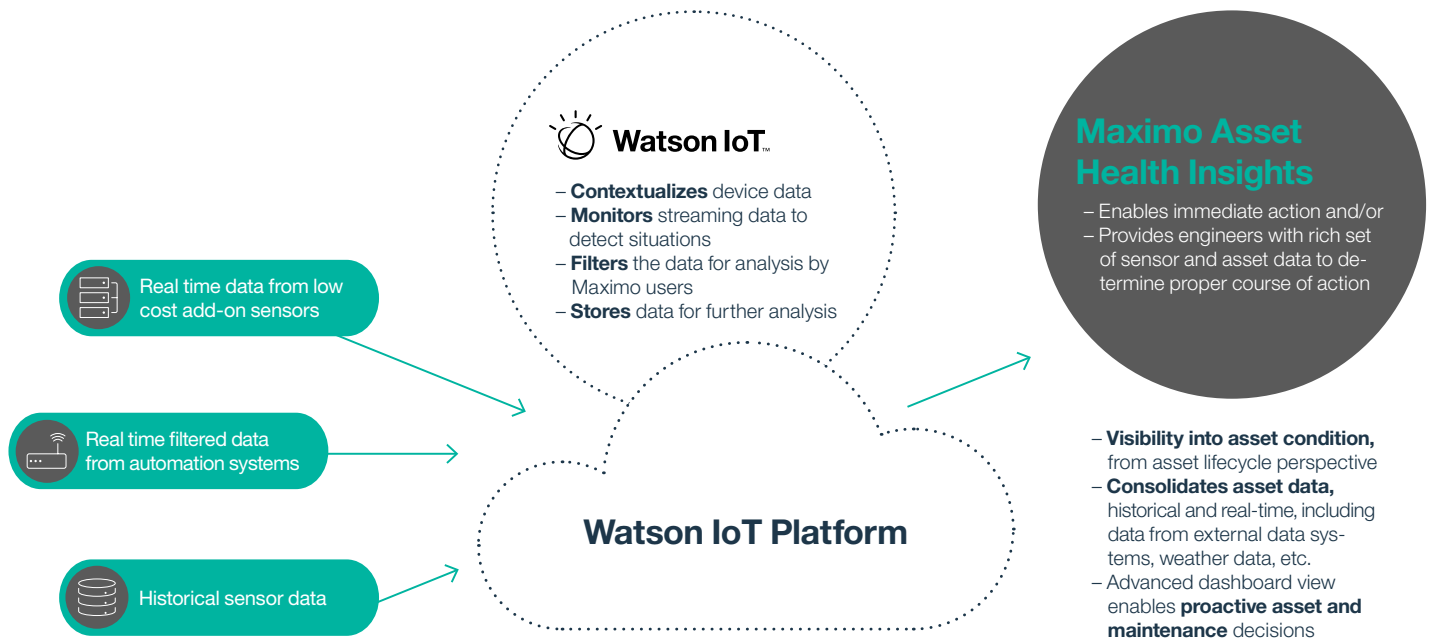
Watson IoT™

– **Contextualizes** device data
– **Monitors** streaming data to detect situations
– **Filters** the data for analysis by Maximo users
– **Stores** data for further analysis

Maximo Asset Health Insights

– Enables immediate action and/or
– Provides engineers with rich set of sensor and asset data to determine proper course of action

Real time data from low cost add-on sensors

Real time filtered data from automation systems

Historical sensor data

Watson IoT Platform

– **Visibility into asset condition,** from asset lifecycle perspective
– **Consolidates asset data,** historical and real-time, including data from external data systems, weather data, etc.
– Advanced dashboard view enables **proactive asset and maintenance** decisions